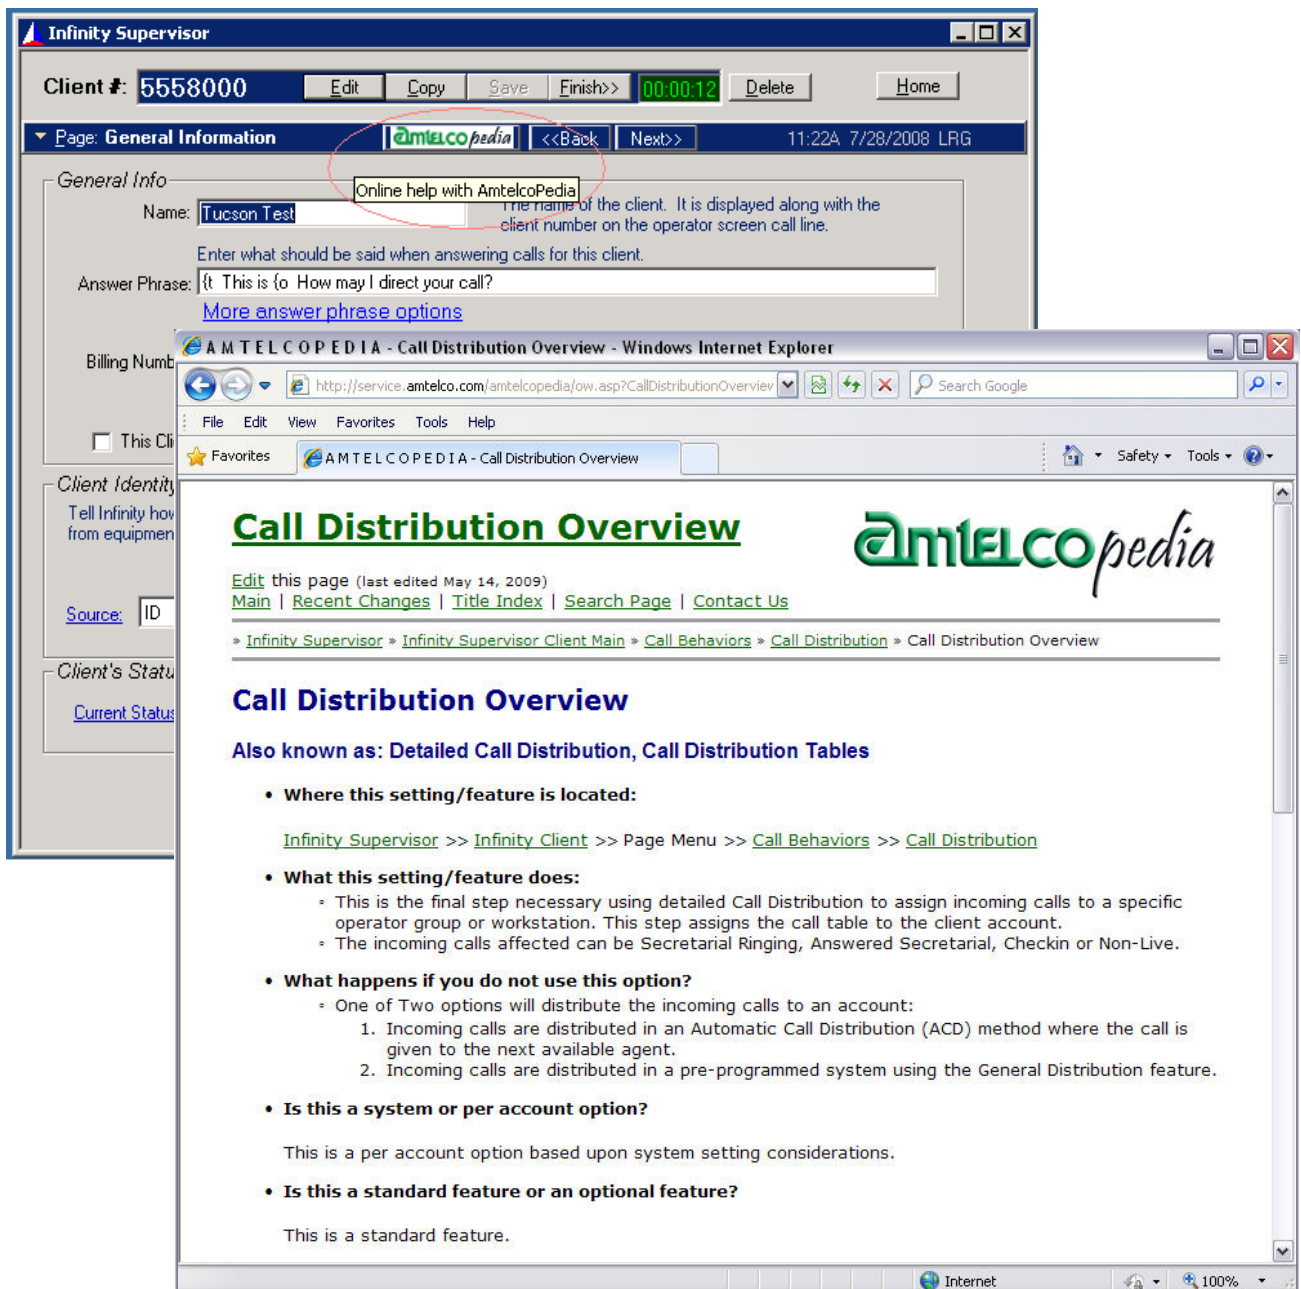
Infinity Supervisor

Client #: 5558000 Edit Copy Save Finish>> 00:00:12 Delete Home

Page: General Information amtelcopedia <<Back Next>> 11:22A 7/28/2008 LRG

General Info

Online help with AmtelcoPedia

Name: Tucson Test

The name of the client. It is displayed along with the client number on the operator screen call line.

Enter what should be said when answering calls for this client.

Answer Phrase: {t This is {o How may I direct your call?

More answer phrase options

Billing Numb

This Cli

Client Identity

Tell Infinity how from equipmen

Source: ID

Client's Statu

Current Status

AMTELCOPEDIA - Call Distribution Overview - Windows Internet Explorer

http://service.amtelco.com/amtelcopedia/ow.asp?CallDistributionOverview

Search Google

File Edit View Favorites Tools Help

Favorites AMTELCOPEDIA - Call Distribution Overview

Safety Tools

Call Distribution Overview

amtelcopedia

Edit this page (last edited May 14, 2009)
Main | Recent Changes | Title Index | Search Page | Contact Us

» Infinity Supervisor » Infinity Supervisor Client Main » Call Behaviors » Call Distribution » Call Distribution Overview

Call Distribution Overview

Also known as: Detailed Call Distribution, Call Distribution Tables

• Where this setting/feature is located:

Infinity Supervisor >> Infinity Client >> Page Menu >> Call Behaviors >> Call Distribution

• What this setting/feature does:
 ◦ This is the final step necessary using detailed Call Distribution to assign incoming calls to a specific operator group or workstation. This step assigns the call table to the client account.
 ◦ The incoming calls affected can be Secretarial Ringing, Answered Secretarial, Checkin or Non-Live.

• What happens if you do not use this option?
 ◦ One of Two options will distribute the incoming calls to an account:
 1. Incoming calls are distributed in an Automatic Call Distribution (ACD) method where the call is given to the next available agent.
 2. Incoming calls are distributed in a pre-programmed system using the General Distribution feature.

• Is this a system or per account option?

This is a per account option based upon system setting considerations.

• Is this a standard feature or an optional feature?

This is a standard feature.

Internet 100%